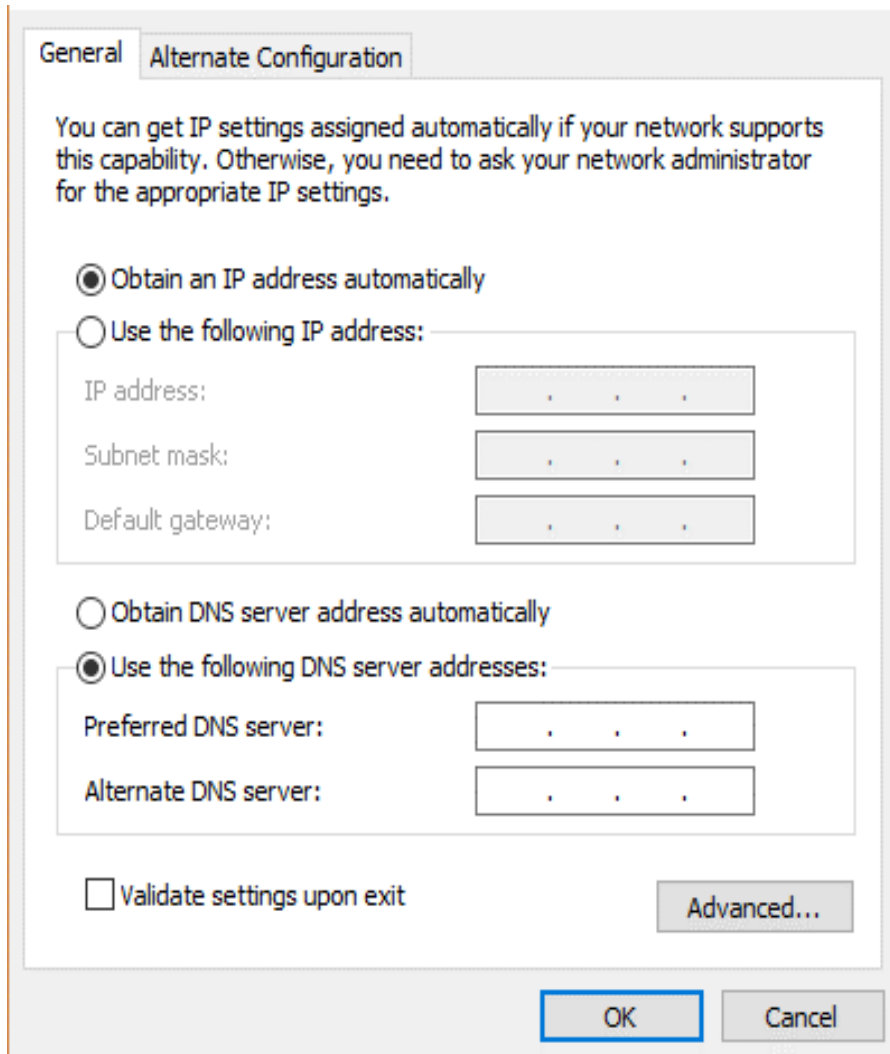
General Alternate Configuration

You can get IP settings assigned automatically if your network supports this capability. Otherwise, you need to ask your network administrator for the appropriate IP settings.

Obtain an IP address automatically

Use the following IP address:

IP address: . . .

Subnet mask: . . .

Default gateway: . . .

Obtain DNS server address automatically

Use the following DNS server addresses:

Preferred DNS server: . . .

Alternate DNS server: . . .

Validate settings upon exit

Advanced...

OK

Cancel